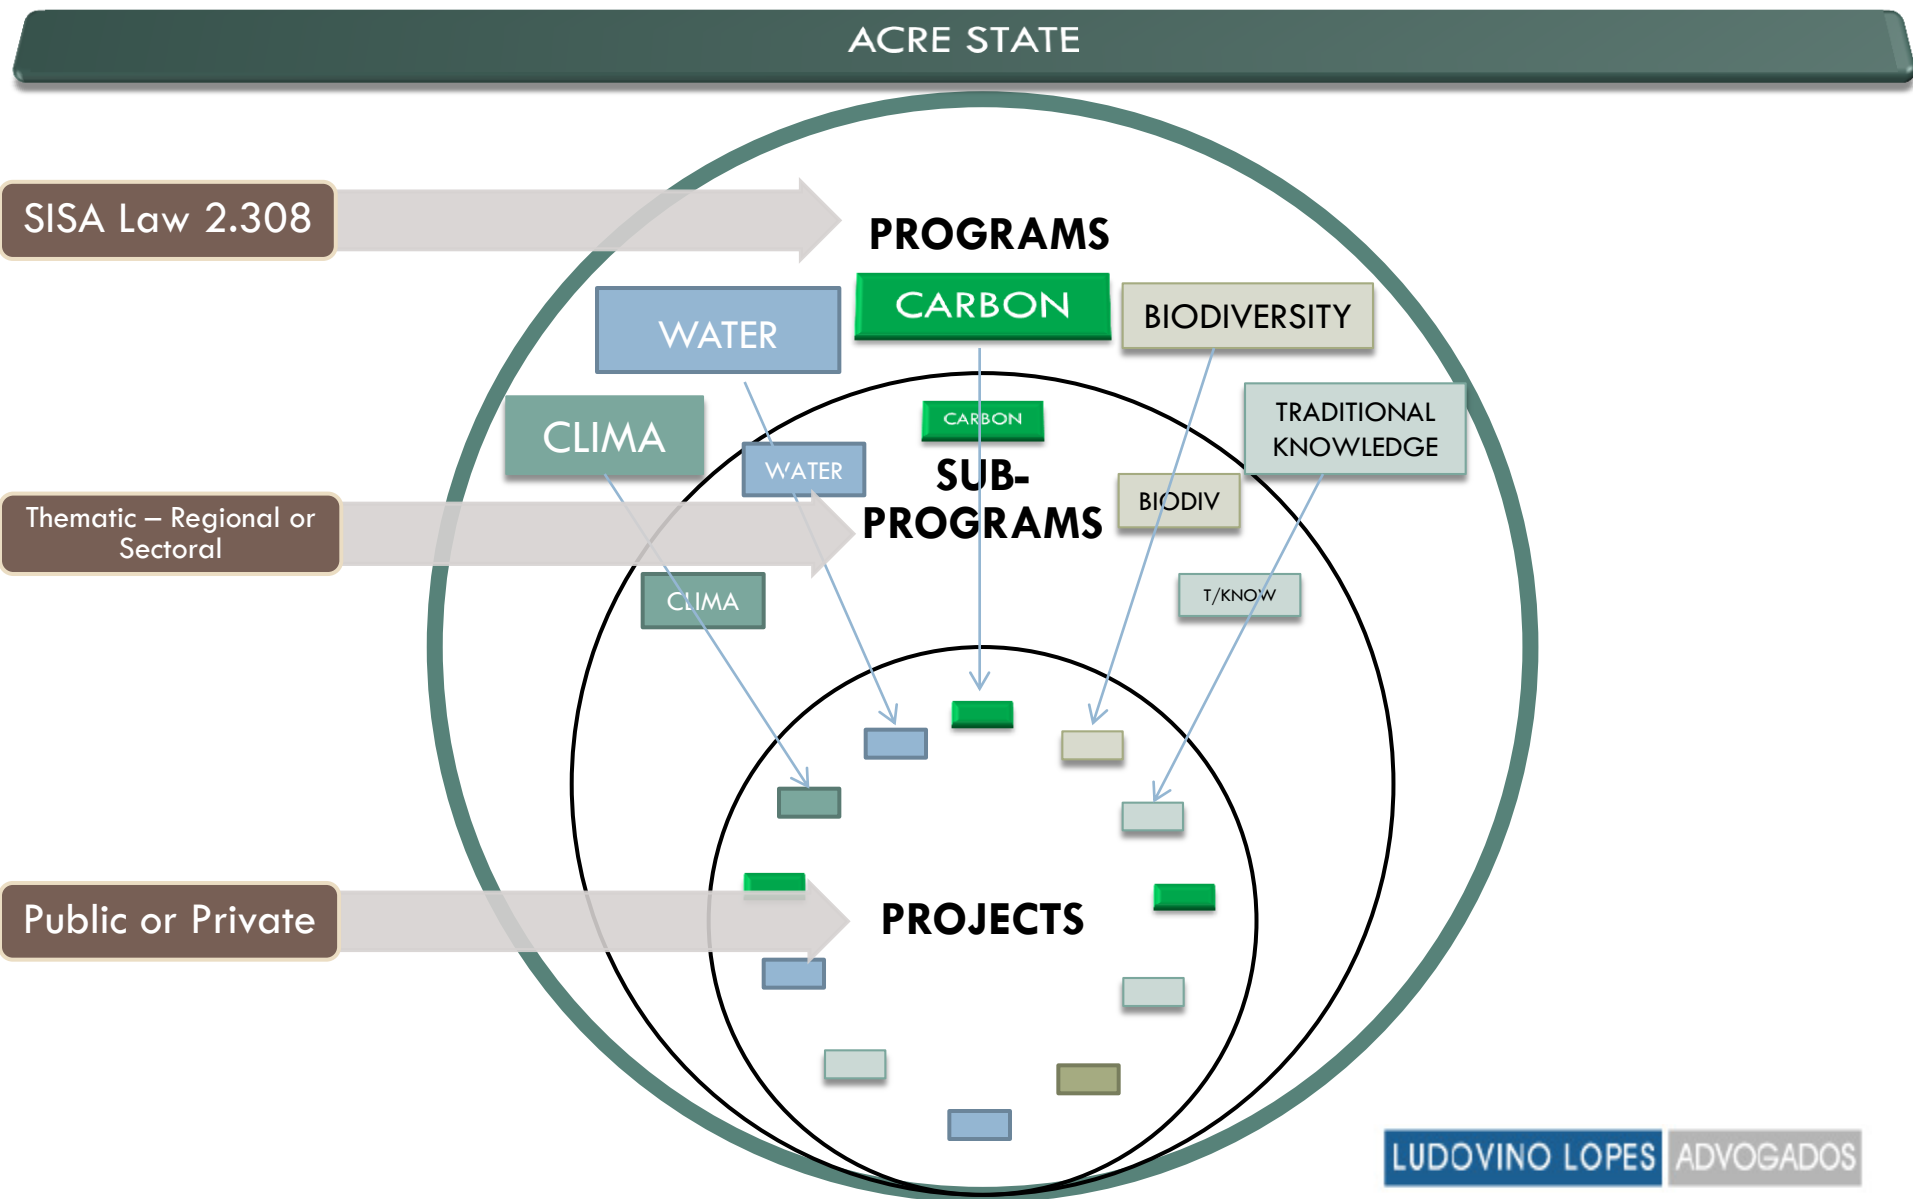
ACRE STATE

SISA Law 2.308

PROGRAMS

CARBON

WATER

BIODIVERSITY

CLIMA

TRADITIONAL KNOWLEDGE

CARBON

WATER

SUB-PROGRAMS

BIODIV

Thematic – Regional or Sectoral

CLIMA

T/KNOW

Public or Private

PROJECTS

LUDOVINO LOPES ADVOGADOS